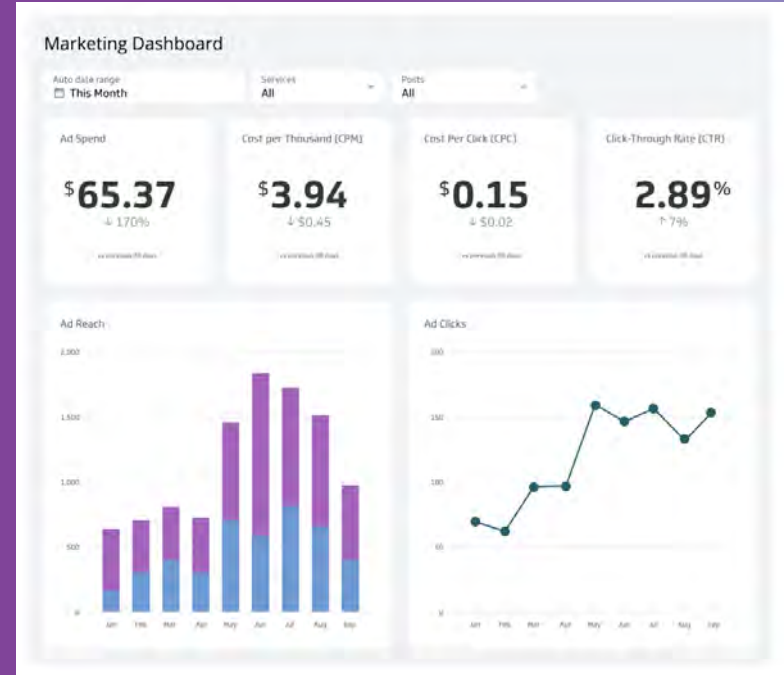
Marketing Dashboard

Auto date range
This Month

Services
All

Posts
All

Ad Spend
$65.37
↓ 170%
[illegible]

Cost per Thousand (CPM)
$3.94
↓ $0.45
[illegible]

Cost Per Click (CPC)
$0.15
↓ $0.02
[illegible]

Click-Through Rate (CTR)
2.89%
↑ 7%
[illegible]

Ad Reach
2,000
1,500
1,000
500
0
Jan Feb Mar Apr May Jun Jul Aug Sep

Ad Clicks
200
150
100
50
0
Jan Feb Mar Apr May Jun Jul Aug Sep